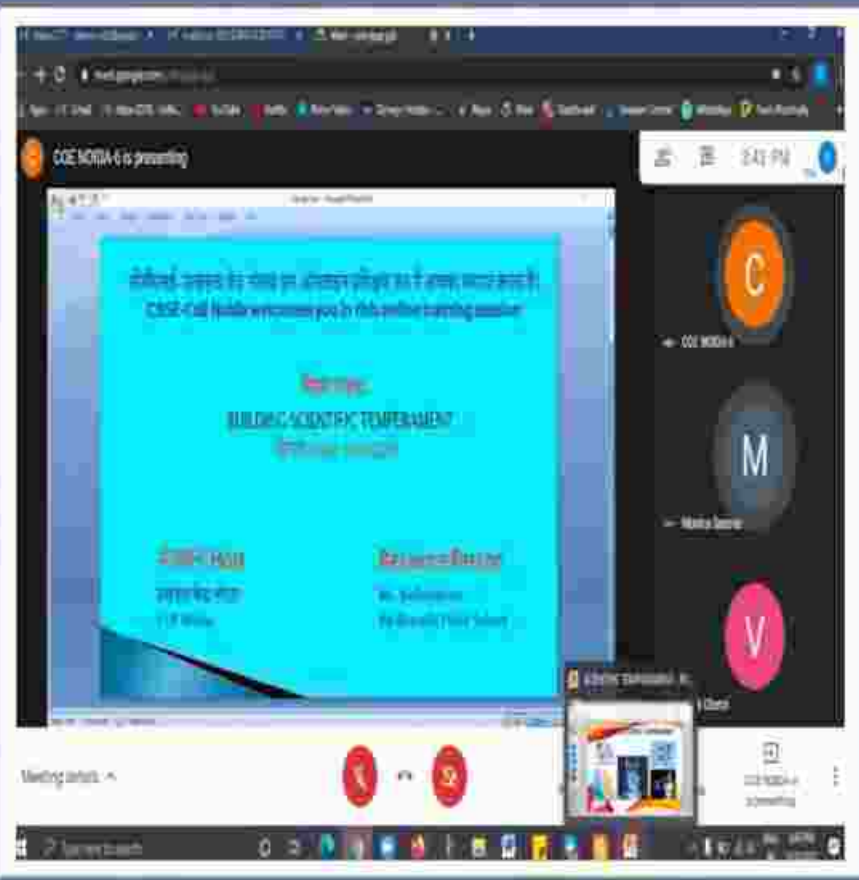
COE NOIDA-6 is presenting

3:43 PM

C

COE NOIDA-6

M

Monika Saxena

V

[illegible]

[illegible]
CBSE-CoE Noida welcomes you in this online training session

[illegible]

BUILDING SCIENTIFIC TEMPERAMENT

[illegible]

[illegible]

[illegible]

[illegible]

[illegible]

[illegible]

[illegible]

SCIENTIFIC TEMPERAMENT

Meeting details

COE NOIDA-6 is presenting

Type here to search